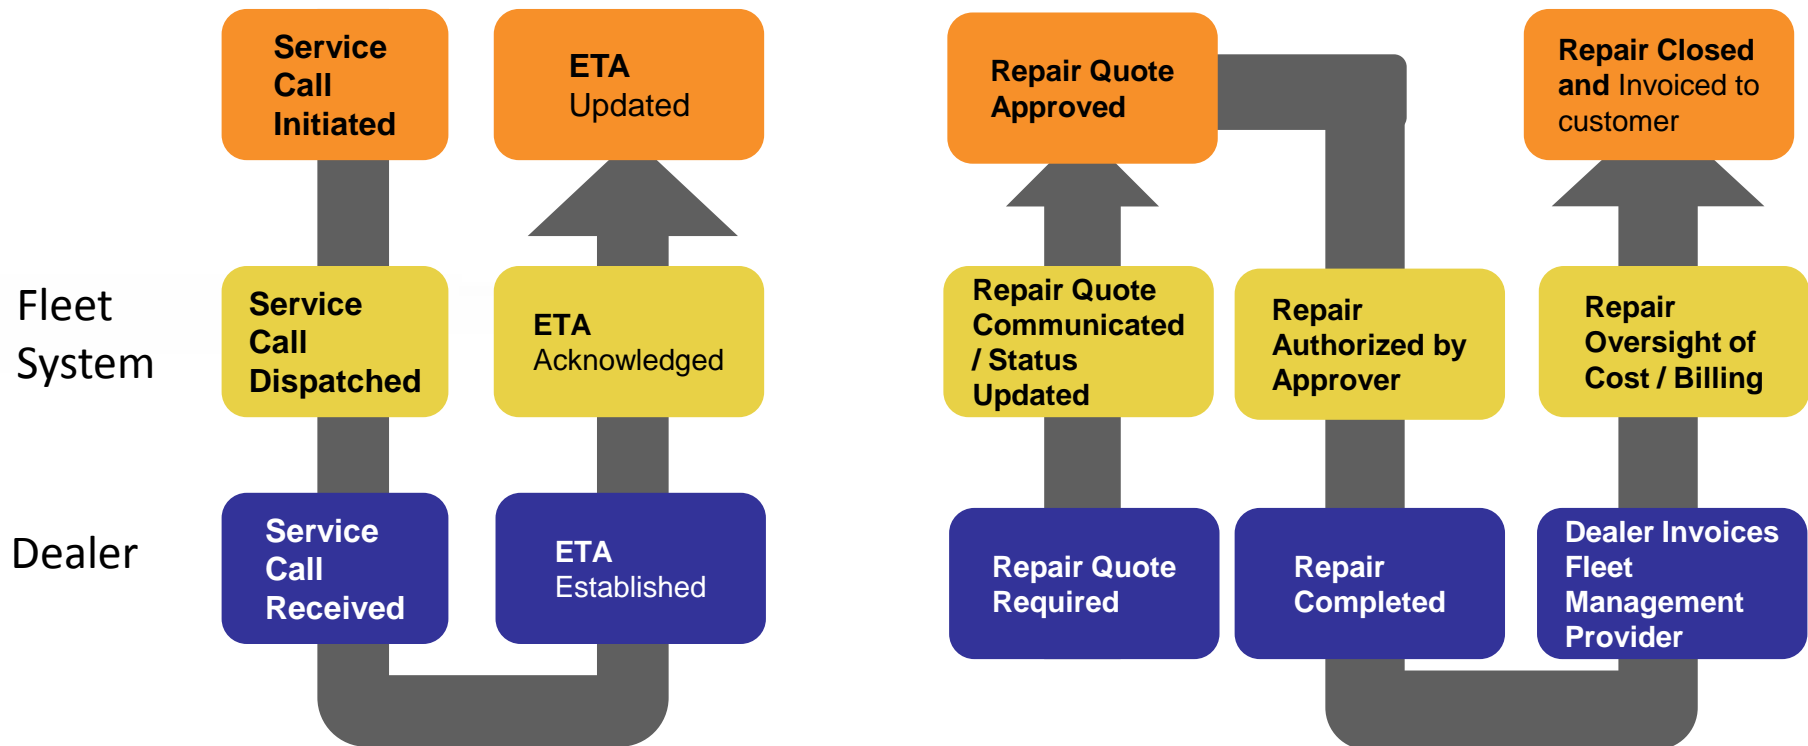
Service Call Initiated

ETA Updated

Repair Quote Approved

Repair Closed and Invoiced to customer

Fleet System

Service Call Dispatched

ETA Acknowledged

Repair Quote Communicated / Status Updated

Repair Authorized by Approver

Repair Oversight of Cost / Billing

Dealer

Service Call Received

ETA Established

Repair Quote Required

Repair Completed

Dealer Invoices Fleet Management Provider